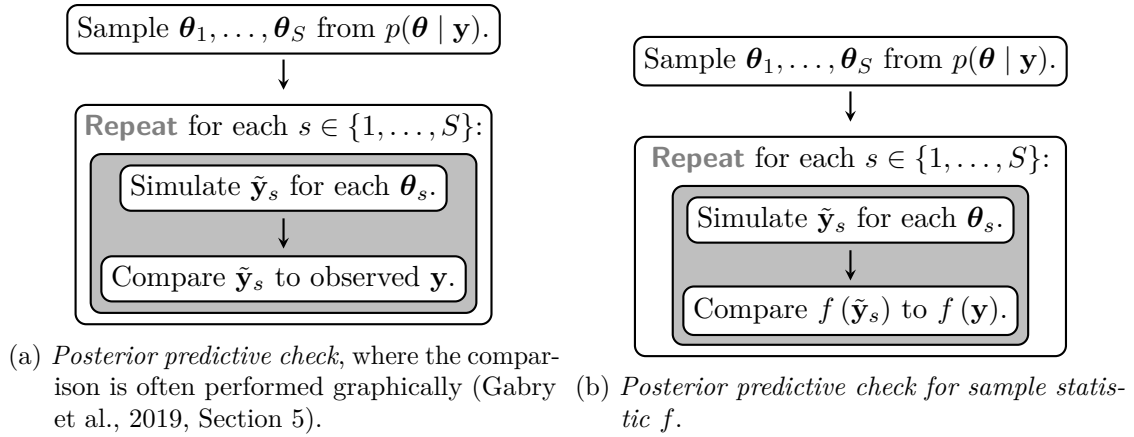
Sample $\boldsymbol{\theta}_1, \ldots, \boldsymbol{\theta}_S$ from $p(\boldsymbol{\theta} \mid \mathbf{y})$.

Repeat for each $s \in \{1, \ldots, S\}$:

Simulate $\tilde{\mathbf{y}}_s$ for each $\boldsymbol{\theta}_s$.

Compare $\tilde{\mathbf{y}}_s$ to observed $\mathbf{y}$.

(a) *Posterior predictive check*, where the comparison is often performed graphically (Gabry et al., 2019, Section 5).

Sample $\boldsymbol{\theta}_1, \ldots, \boldsymbol{\theta}_S$ from $p(\boldsymbol{\theta} \mid \mathbf{y})$.

Repeat for each $s \in \{1, \ldots, S\}$:

Simulate $\tilde{\mathbf{y}}_s$ for each $\boldsymbol{\theta}_s$.

Compare $f(\tilde{\mathbf{y}}_s)$ to $f(\mathbf{y})$.

(b) *Posterior predictive check for sample statistic $f$.*